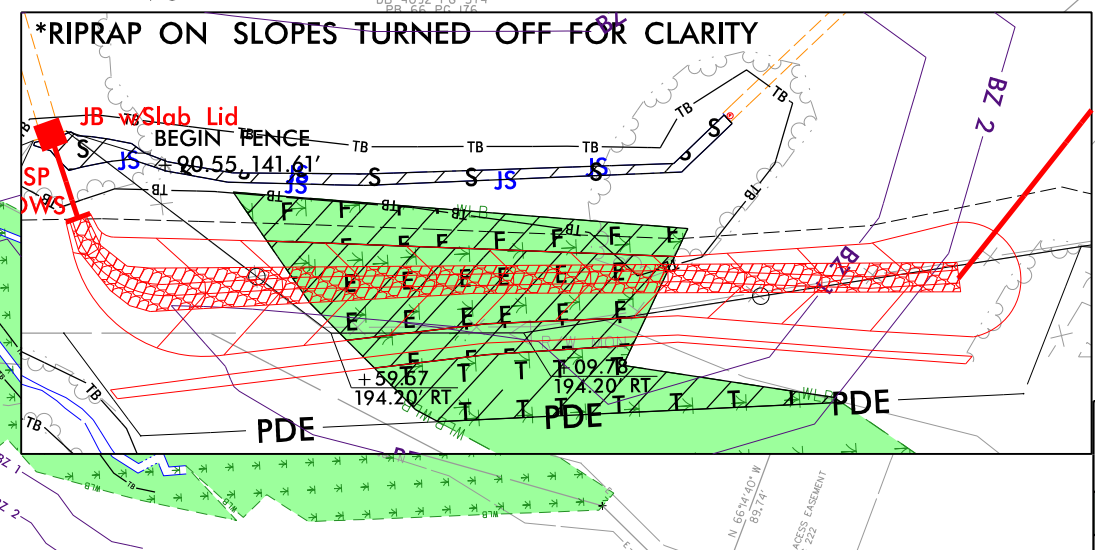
*RIPRAP ON SLOPES TURNED OFF FOR CLARITY

JB w/Slab Lid

BEGIN FENCE
+20.55, 141.61'

SP

DWS

TB TB TB TB TB TB TB TB

S S S S S S

JS JS JS JS

BZ 2

BK

BZ

F F F F F F F

E E E E E E E

E E E E E E

T T T T T T T T T T

+59.67
194.20' RT

+09.78
194.20' RT

PDE

PDE

PDE

BZ 1

BZ 2

N 66°44'40" W
89.74'

ACCESS EASEMENT